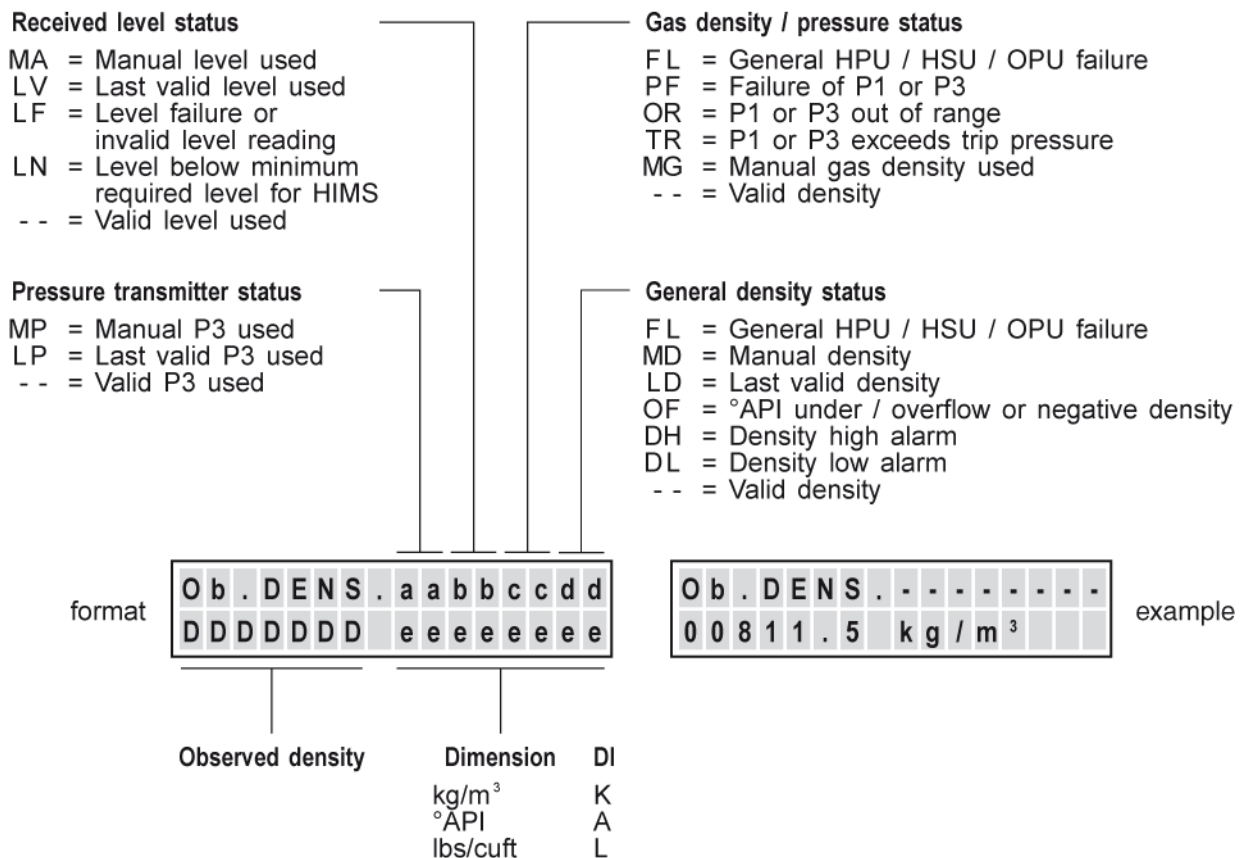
Received level status

MA = Manual level used
LV = Last valid level used
LF = Level failure or invalid level reading
LN = Level below minimum required level for HIMS
- - = Valid level used

Pressure transmitter status

MP = Manual P3 used
LP = Last valid P3 used
- - = Valid P3 used

Gas density / pressure status

FL = General HPU / HSU / OPU failure
PF = Failure of P1 or P3
OR = P1 or P3 out of range
TR = P1 or P3 exceeds trip pressure
MG = Manual gas density used
- - = Valid density

General density status

FL = General HPU / HSU / OPU failure
MD = Manual density
LD = Last valid density
OF = °API under / overflow or negative density
DH = Density high alarm
DL = Density low alarm
- - = Valid density

format

| O | b | . | D | E | N | S | . | a | a | b | b | c | c | d | d |
|---|---|---|---|---|---|---|---|---|---|---|---|---|---|---|---|
| D | D | D | D | D | D | D |  | e | e | e | e | e | e | e | e |

| O | b | . | D | E | N | S | . | - | - | - | - | - | - | - | - |
|---|---|---|---|---|---|---|---|---|---|---|---|---|---|---|---|
| 0 | 0 | 8 | 1 | 1 | . | 5 |  | k | g | / | m³ |  |  |  |  |

example

Observed density

Dimension DI
kg/m³ K
°API A
lbs/cuft L